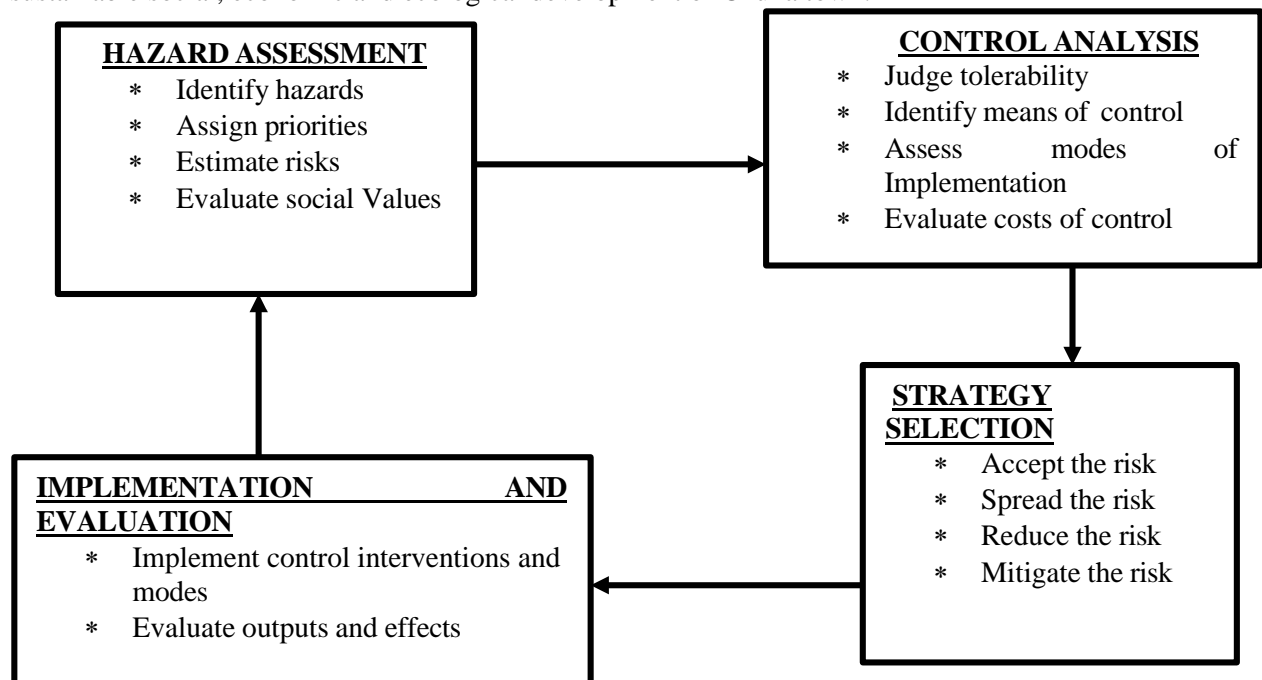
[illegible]

HAZARD ASSESSMENT
* Identify hazards
* Assign priorities
* Estimate risks
* Evaluate social Values

CONTROL ANALYSIS
* Judge tolerability
* Identify means of control
* Assess modes of Implementation
* Evaluate costs of control

STRATEGY SELECTION
* Accept the risk
* Spread the risk
* Reduce the risk
* Mitigate the risk

IMPLEMENTATION AND EVALUATION
* Implement control interventions and modes
* Evaluate outputs and effects